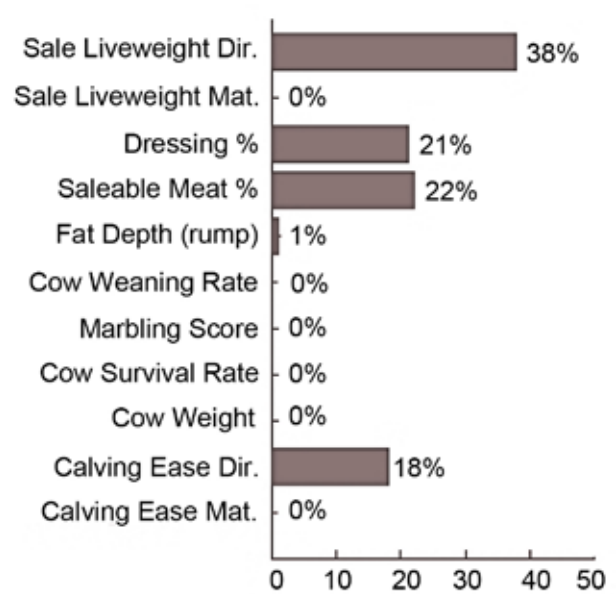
Sale Liveweight Dir. 38%
Sale Liveweight Mat. 0%
Dressing % 21%
Saleable Meat % 22%
Fat Depth (rump) 1%
Cow Weaning Rate 0%
Marbling Score 0%
Cow Survival Rate 0%
Cow Weight 0%
Calving Ease Dir. 18%
Calving Ease Mat. 0%

0 10 20 30 40 50